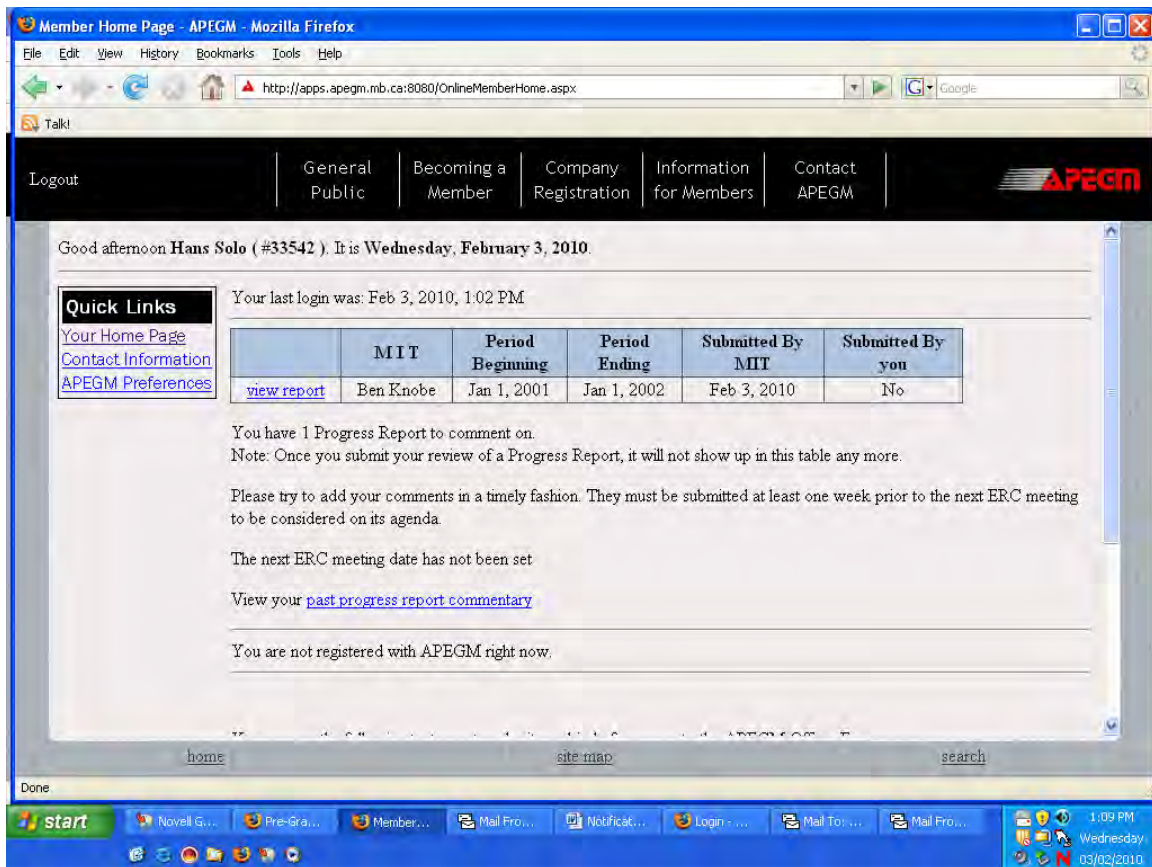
Member Home Page - APEGM - Mozilla Firefox

File Edit View History Bookmarks Tools Help

http://apps.apegm.mb.ca:8080/OnlineMemberHome.aspx

Google

Talk!

Logout

General Public | Becoming a Member | Company Registration | Information for Members | Contact APEGM

APEGM

Good afternoon **Hans Solo ( #33542 )**. It is **Wednesday, February 3, 2010**.

Quick Links
Your Home Page
Contact Information
APEGM Preferences

Your last login was: Feb 3, 2010, 1:02 PM

| | MIT | Period Beginning | Period Ending | Submitted By MIT | Submitted By you |
|---|---|---|---|---|---|
| view report | Ben Knobe | Jan 1, 2001 | Jan 1, 2002 | Feb 3, 2010 | No |

You have 1 Progress Report to comment on.
Note: Once you submit your review of a Progress Report, it will not show up in this table any more.

Please try to add your comments in a timely fashion. They must be submitted at least one week prior to the next ERC meeting to be considered on its agenda.

The next ERC meeting date has not been set

View your past progress report commentary

You are not registered with APEGM right now.

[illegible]

home site map search

Done

start Novell G... Pre-Gra... Member... Mail Fro... Notificat... Login - ... Mail To: ... Mail Fro...

1:09 PM Wednesday 03/02/2010